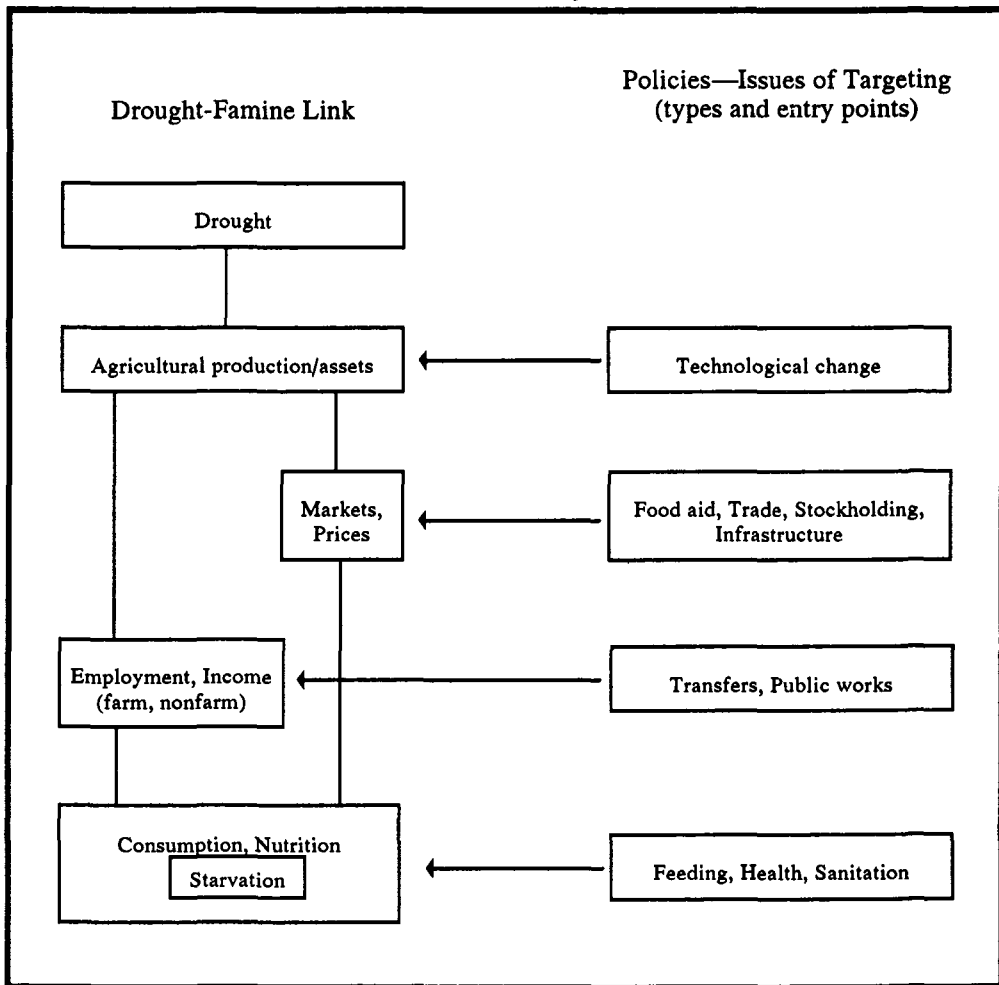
Drought-Famine Link

Policies—Issues of Targeting (types and entry points)

Drought

Agricultural production/assets

Technological change

Markets, Prices

Food aid, Trade, Stockholding, Infrastructure

Employment, Income (farm, nonfarm)

Transfers, Public works

Consumption, Nutrition

Starvation

Feeding, Health, Sanitation